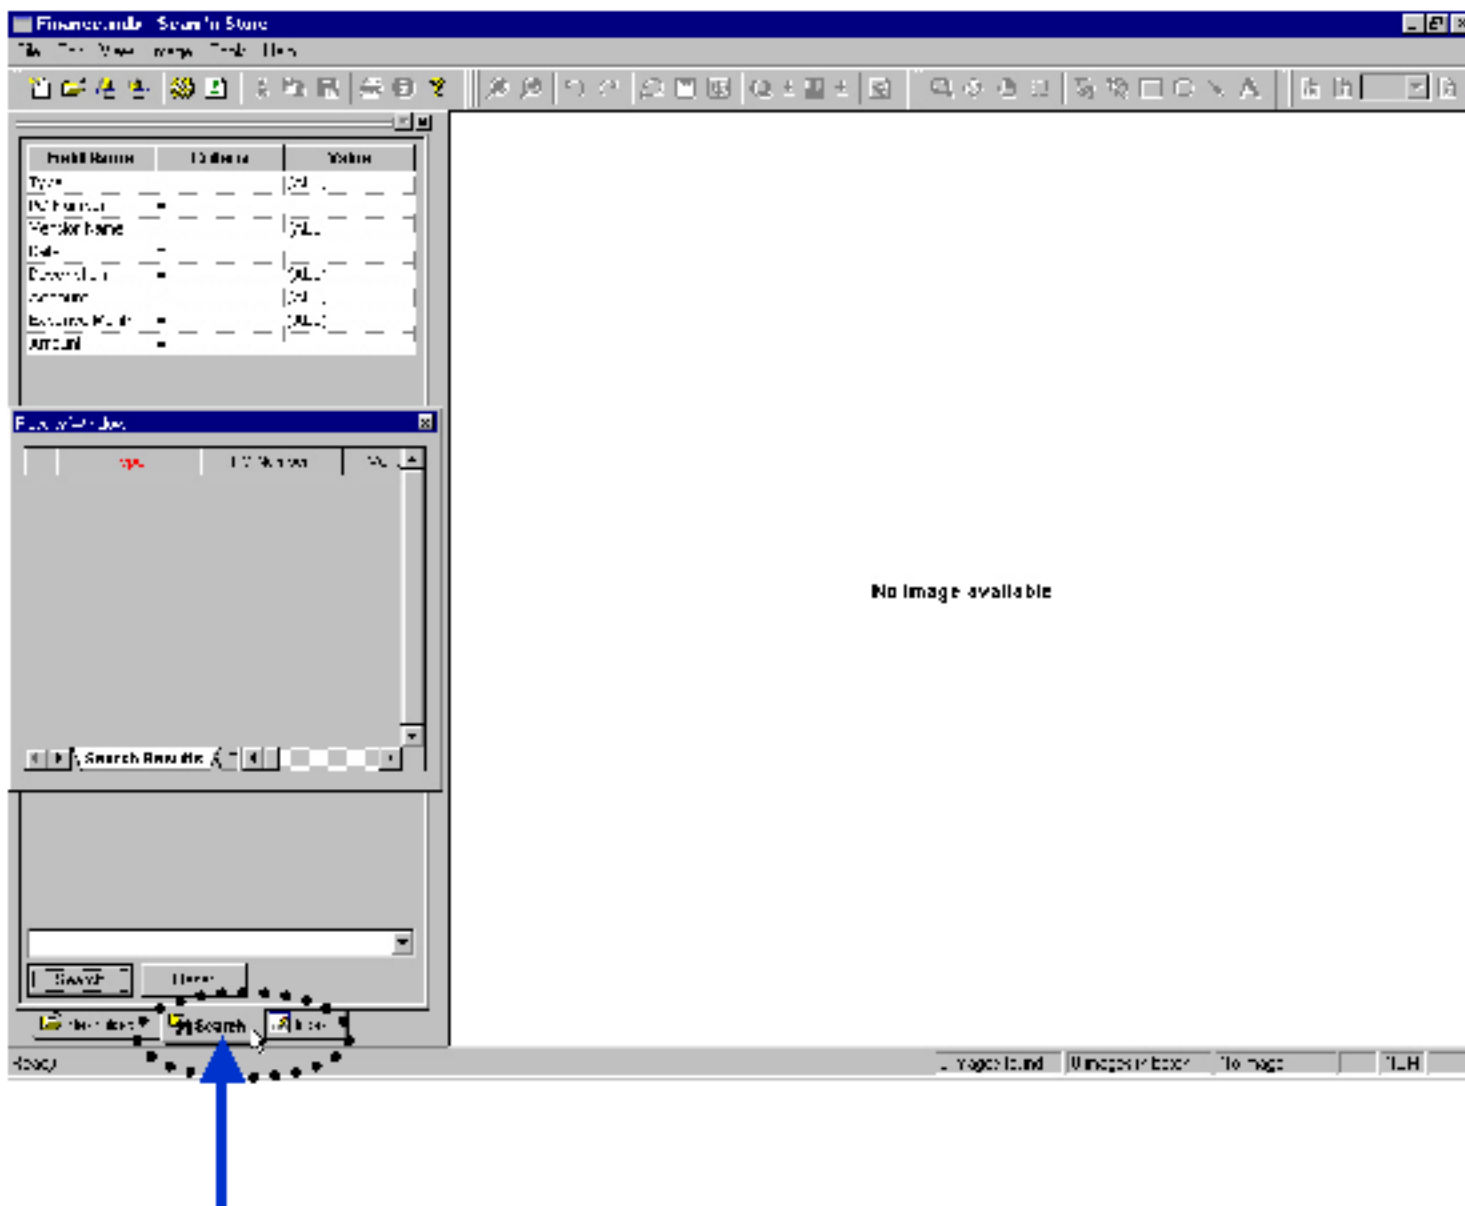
Finance.mdb - Search 'n Store
File Edit View Image Tools Help

| Field Name | Criteria | Value |
|---|---|---|
| Type | | [All] |
| PO Number | = | |
| Vendor Name | | [ALL] |
| Date | = | |
| Description | = | [ALL] |
| Account | | [All] |
| Expense Month | = | [ALL] |
| Amount | = | |

Results Window
Type | PO Number | Ve

Search Results

Search | Clear

Favorites | Search | Filter

No image available

Ready | 0 Pages found | 0 Images in batch | No image | NUM